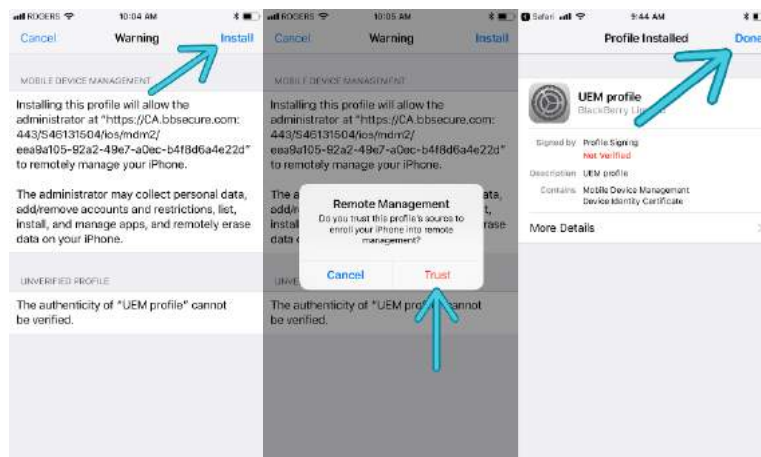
ROGERS 10:04 AM

Cancel Warning Install

MOBILE DEVICE MANAGEMENT

Installing this profile will allow the administrator at "https://CA.bbsecure.com:443/S46131504/ios/mdm2/eea9a105-92a2-49e7-a0ec-b4f8d6a4e22d" to remotely manage your iPhone.

The administrator may collect personal data, add/remove accounts and restrictions, list, install, and manage apps, and remotely erase data on your iPhone.

UNVERIFIED PROFILE

The authenticity of "UEM profile" cannot be verified.

ROGERS 10:05 AM

Cancel Warning Install

MOBILE DEVICE MANAGEMENT

Installing this profile will allow the administrator at "https://CA.bbsecure.com:443/S46131504/ios/mdm2/eea9a105-92a2-49e7-a0ec-b4f8d6a4e22d" to remotely manage your iPhone.

The a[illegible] add/r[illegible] instal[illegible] data o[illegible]

Remote Management

Do you trust this profile's source to enroll your iPhone into remote management?

Cancel Trust

UNV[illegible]

The authenticity of "UEM profile" cannot be verified.

Safari 9:44 AM

Profile Installed Done

UEM profile

BlackBerry Li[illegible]

Signed by Profile Signing

Not Verified

Description UEM profile

Contains Mobile Device Management Device Identity Certificate

More Details